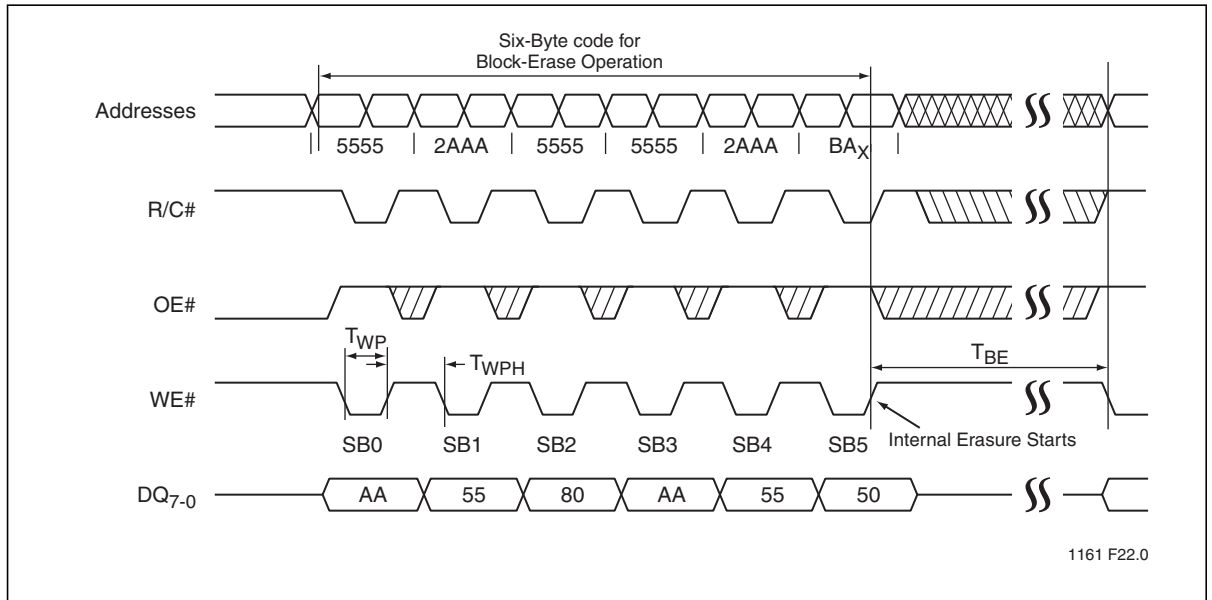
Six-Byte code for Block-Erase Operation

Addresses

5555 2AAA 5555 5555 2AAA $BA_X$

R/C#

OE#

$T_{WP}$

$T_{WPH}$

$T_{BE}$

WE#

SB0 SB1 SB2 SB3 SB4 SB5

Internal Erasure Starts

$DQ_{7-0}$

AA 55 80 AA 55 50

1161 F22.0